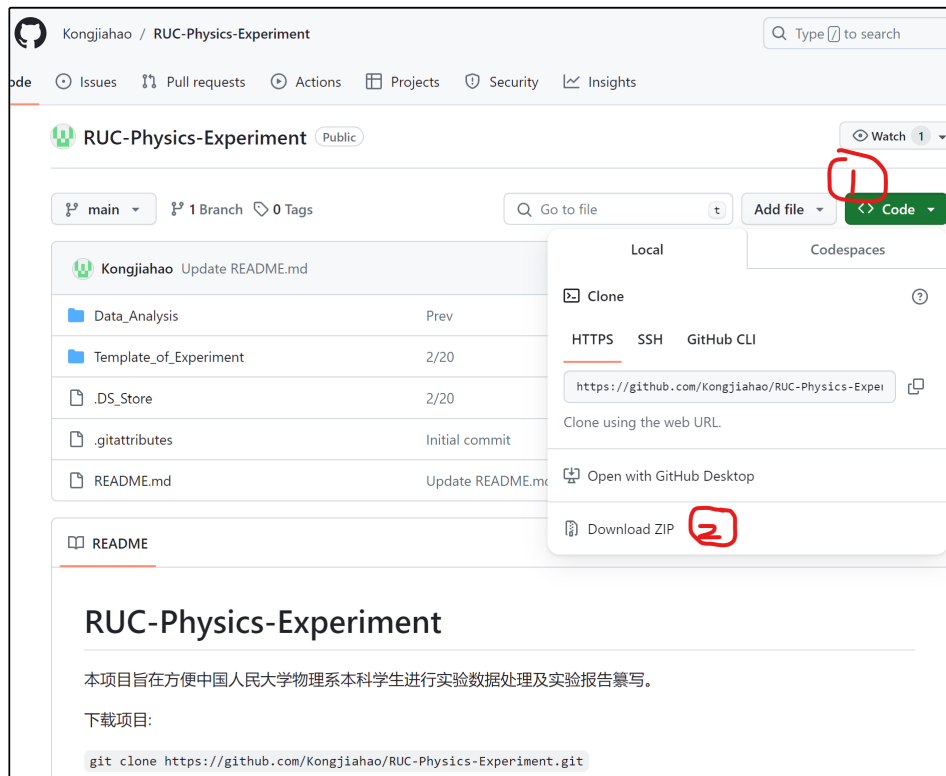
Kongjiahao / RUC-Physics-Experiment

Type / to search

ode Issues Pull requests Actions Projects Security Insights

RUC-Physics-Experiment Public

Watch 1

1

main 1 Branch 0 Tags

Go to file t

Add file

Code

Local Codespaces

Kongjiahao Update README.md

Clone

HTTPS SSH GitHub CLI

https://github.com/Kongjiahao/RUC-Physics-Exper

Clone using the web URL.

Open with GitHub Desktop

Download ZIP 2

| | |
|---|---|
| Data_Analysis | Prev |
| Template_of_Experiment | 2/20 |
| .DS_Store | 2/20 |
| .gitattributes | Initial commit |
| README.md | Update README.md |

README

RUC-Physics-Experiment

本项目旨在方便中国人民大学物理系本科学生进行实验数据处理及实验报告纂写。

下载项目:

git clone https://github.com/Kongjiahao/RUC-Physics-Experiment.git